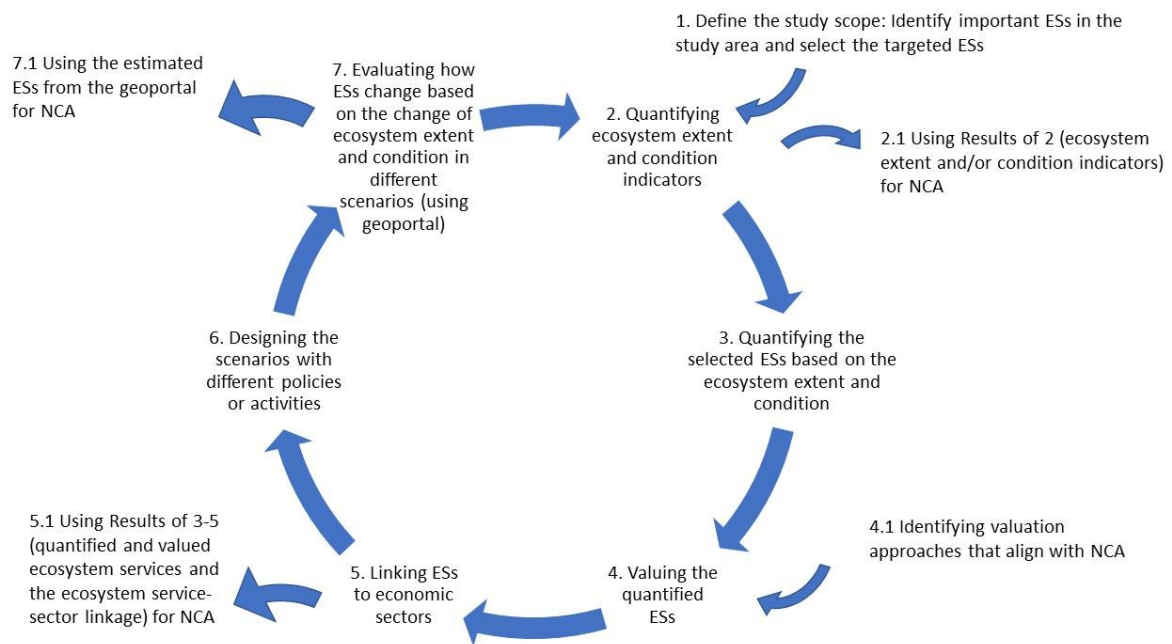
1. Define the study scope: Identify important ESs in the study area and select the targeted ESs

7.1 Using the estimated ESs from the geoportal for NCA

7. Evaluating how ESs change based on the change of ecosystem extent and condition in different scenarios (using geoportal)

2. Quantifying ecosystem extent and condition indicators

2.1 Using Results of 2 (ecosystem extent and/or condition indicators) for NCA

6. Designing the scenarios with different policies or activities

3. Quantifying the selected ESs based on the ecosystem extent and condition

5.1 Using Results of 3-5 (quantified and valued ecosystem services and the ecosystem service-sector linkage) for NCA

4.1 Identifying valuation approaches that align with NCA

5. Linking ESs to economic sectors

4. Valuing the quantified ESs